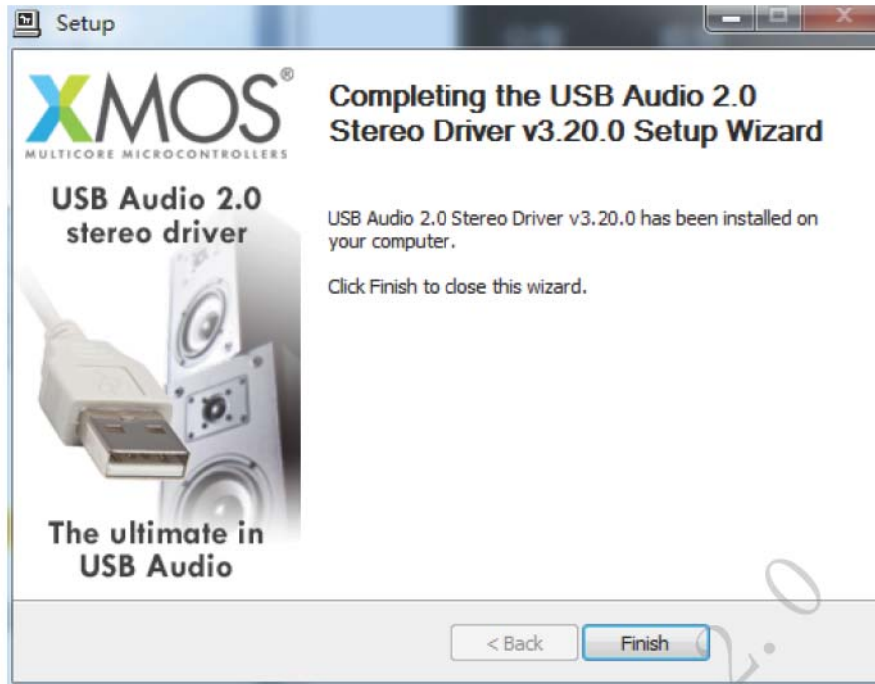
Setup

XMOS®
MULTICORE MICROCONTROLLERS

USB Audio 2.0 stereo driver

The ultimate in USB Audio

Completing the USB Audio 2.0 Stereo Driver v3.20.0 Setup Wizard

USB Audio 2.0 Stereo Driver v3.20.0 has been installed on your computer.

Click Finish to close this wizard.

< Back

Finish